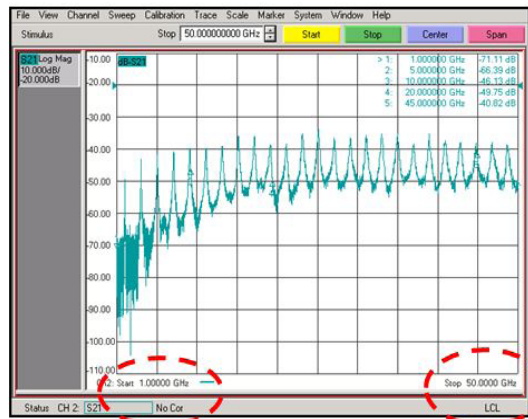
File View Channel Sweep Calibration Trace Scale Marker System Window Help

Stimulus Stop 50.000000000 GHz Start Stop Center Span

S21 Log Mag
10.000dB/
-20.000dB

-10.00 dB-S21
-20.00
-30.00
-40.00
-50.00
-60.00
-70.00
-80.00
-90.00
-100.00
-110.00

> 1: 1.000000 GHz -71.11 dB
> 2: 5.000000 GHz -66.39 dB
3: 10.000000 GHz -46.13 dB
4: 20.000000 GHz -49.75 dB
5: 45.000000 GHz -40.82 dB

Ch2: Start 1.00000 GHz Stop 50.0000 GHz

Status CH 2: S21 No Cor LCL